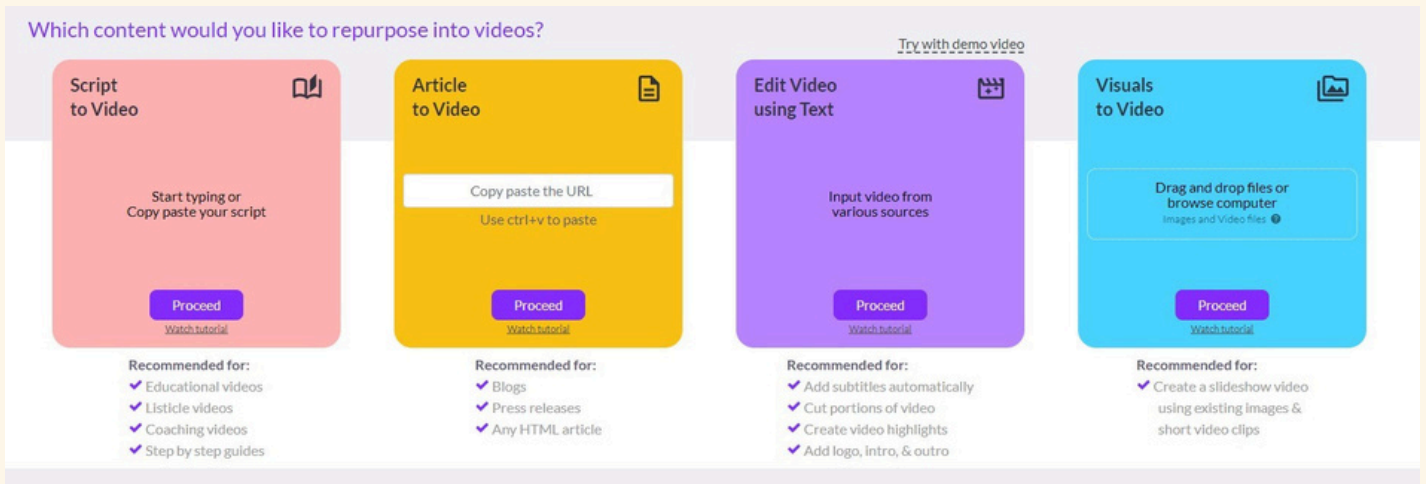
Which content would you like to repurpose into videos?

Try with demo video

Script to Video

Start typing or Copy paste your script

Proceed

Watch tutorial

Recommended for:
✔ Educational videos
✔ Listicle videos
✔ Coaching videos
✔ Step by step guides

Article to Video

Copy paste the URL

Use ctrl+v to paste

Proceed

Watch tutorial

Recommended for:
✔ Blogs
✔ Press releases
✔ Any HTML article

Edit Video using Text

Input video from various sources

Proceed

Watch tutorial

Recommended for:
✔ Add subtitles automatically
✔ Cut portions of video
✔ Create video highlights
✔ Add logo, intro, & outro

Visuals to Video

Drag and drop files or browse computer

Images and Video files

Proceed

Watch tutorial

Recommended for:
✔ Create a slideshow video using existing images & short video clips